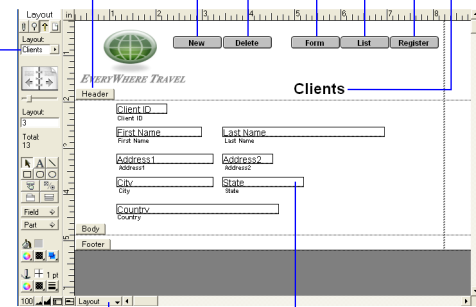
Layout
Layout:
Clients
Layout:
3
Total:
13
Field
Part
1 pt
100
Layout

in 1 2 3 4 5 6 7 8

New
Delete
Form
List
Register

EVERYWHERE TRAVEL

Clients

Header

Client ID
Client ID

First Name
First Name

Last Name
Last Name

Address1
Address1

Address2
Address2

City
City

State
State

Country
Country

Body

Footer